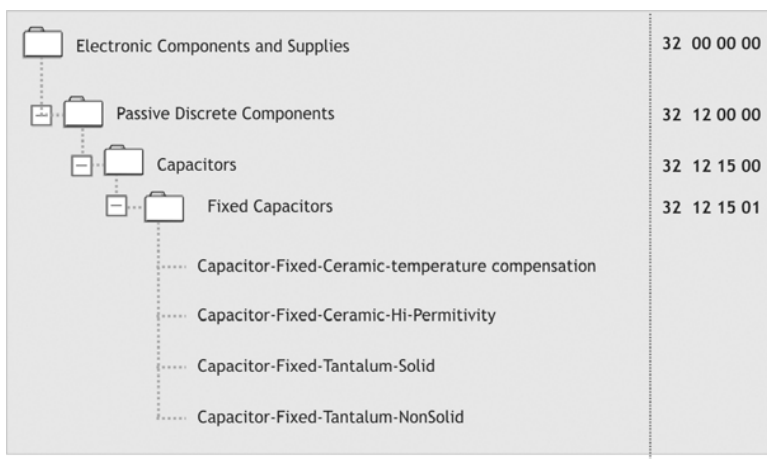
Electronic Components and Supplies 32 00 00 00

Passive Discrete Components 32 12 00 00

Capacitors 32 12 15 00

Fixed Capacitors 32 12 15 01

Capacitor-Fixed-Ceramic-temperature compensation

Capacitor-Fixed-Ceramic-Hi-Permitivity

Capacitor-Fixed-Tantalum-Solid

Capacitor-Fixed-Tantalum-NonSolid